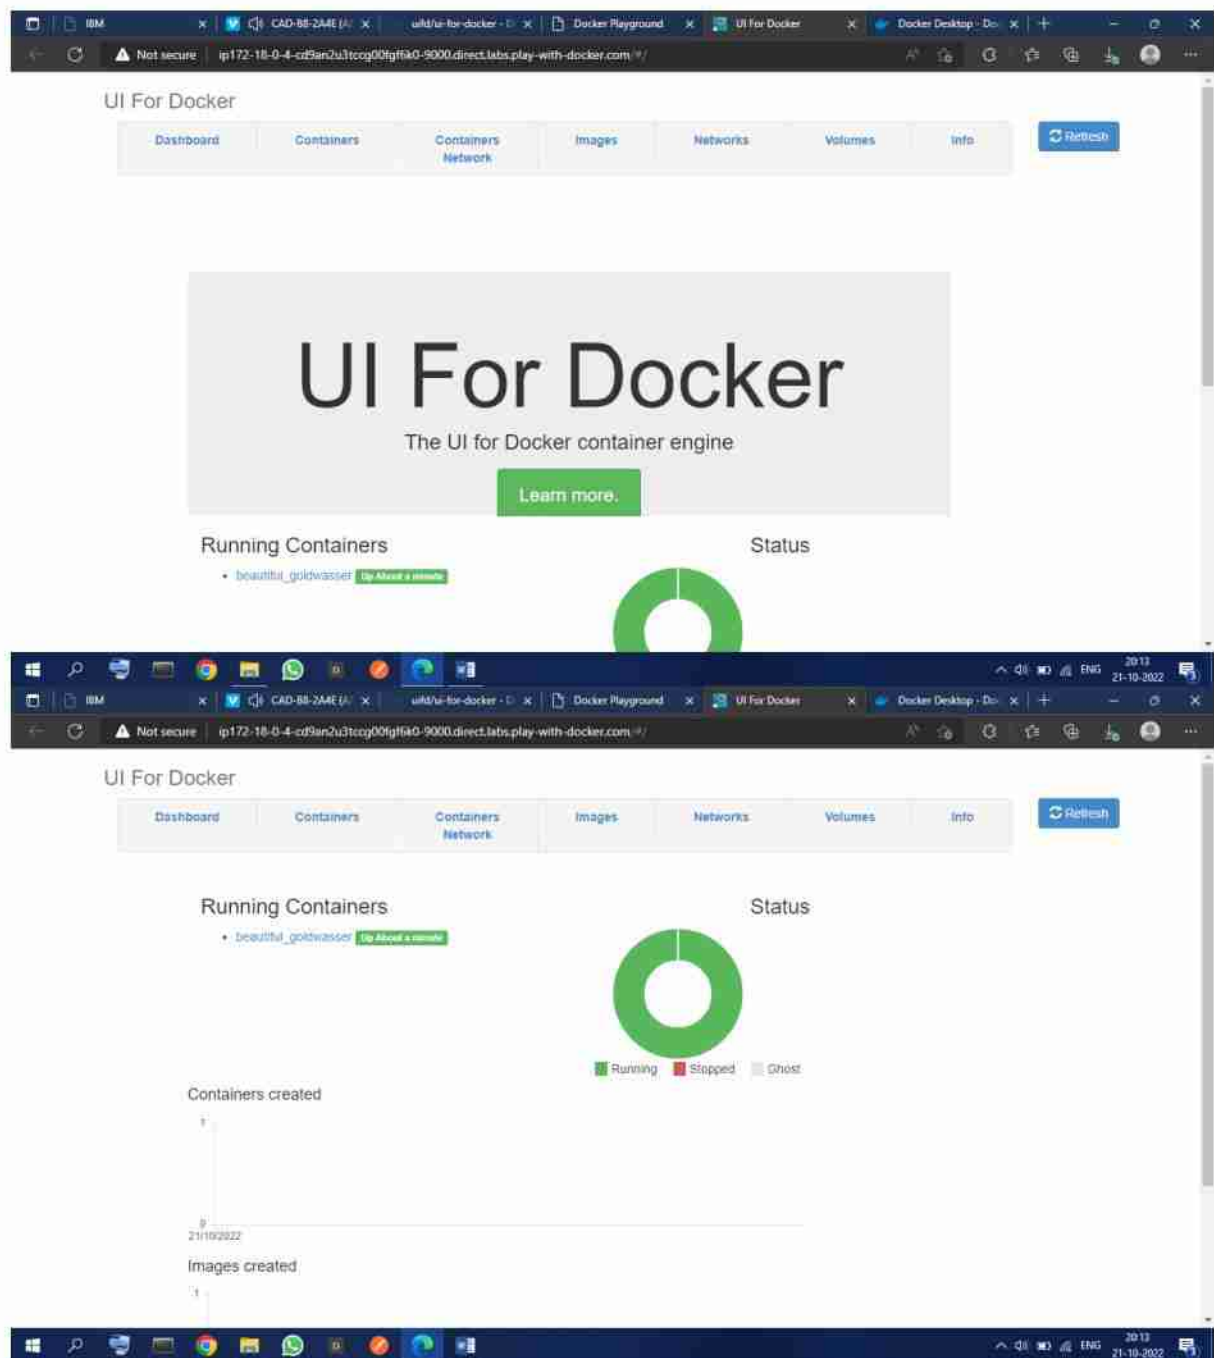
IBM | CAD-88-2A4E | uifd/ui-for-docker | Docker Playground | UI For Docker | Docker Desktop - Do

Not secure ip172-18-0-4-cd9an2u3tccg00fgf6k0-9000.direct.labs.play-with-docker.com/#/

UI For Docker

Dashboard | Containers | Containers Network | Images | Networks | Volumes | Info

Refresh

UI For Docker

The UI for Docker container engine

Learn more.

Running Containers

• beautiful_goldwasser Up About a minute

Status

ENG 20:13 21-10-2022

IBM | CAD-88-2A4E | uifd/ui-for-docker | Docker Playground | UI For Docker | Docker Desktop - Do

Not secure ip172-18-0-4-cd9an2u3tccg00fgf6k0-9000.direct.labs.play-with-docker.com/#/

UI For Docker

Dashboard | Containers | Containers Network | Images | Networks | Volumes | Info

Refresh

Running Containers

• beautiful_goldwasser Up About a minute

Status

Running Stopped Ghost

Containers created

1

0

21/10/2022

Images created

1

ENG 20:13 21-10-2022